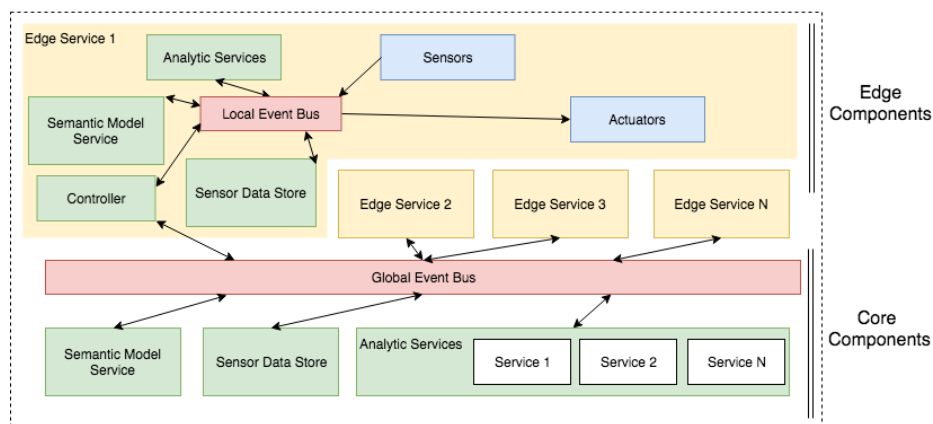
Edge Service 1

Analytic Services

Sensors

Semantic Model Service

Local Event Bus

Actuators

Controller

Sensor Data Store

Edge Components

Edge Service 2

Edge Service 3

Edge Service N

Global Event Bus

Semantic Model Service

Sensor Data Store

Analytic Services

Service 1

Service 2

Service N

Core Components